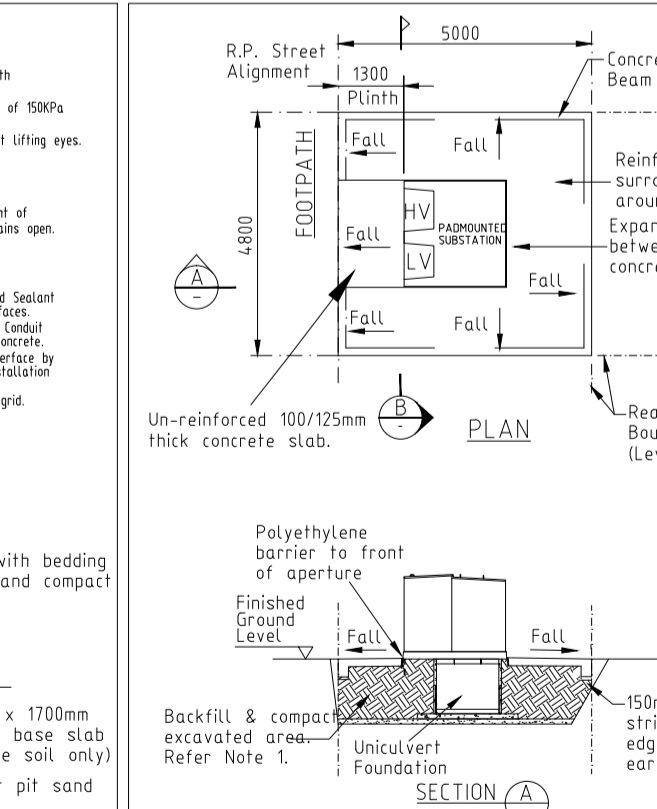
th

of 150KPa

t lifting eyes.

nt of
ains open.

d Sealant
faces.
Conduit
oncrete.
erface by
tallation

grid.

with bedding
and compact

x 1700mm
base slab
e soil only)

pit sand

R.P. Street Alignment

5000

1300

Plinth

Concre
Beam

FOOTPATH

4800

Fall

Fall

Fall

Fall

Fall

Fall

HV

LV

PADMOUNTED SUBSTATION

Reinf
surro
arour

Expar
betwe
concre

A

B

Un-reinforced 100/125mm thick concrete slab.

PLAN

Rea
Bou
(Lev

Polyethylene barrier to front of aperture

Finished Ground Level

Fall

Fall

Backfill & compact excavated area. Refer Note 1.

Uniculvert Foundation

150r
stri
edg
ear

SECTION A